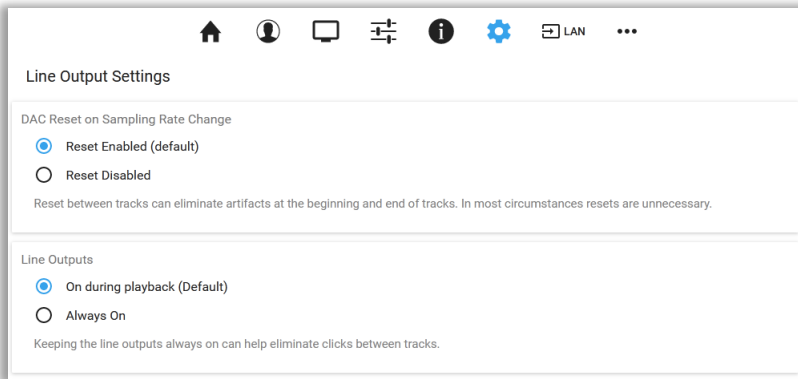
LAN •••

Line Output Settings

DAC Reset on Sampling Rate Change

Reset Enabled (default)

Reset Disabled

Reset between tracks can eliminate artifacts at the beginning and end of tracks. In most circumstances resets are unnecessary.

Line Outputs

On during playback (Default)

Always On

Keeping the line outputs always on can help eliminate clicks between tracks.